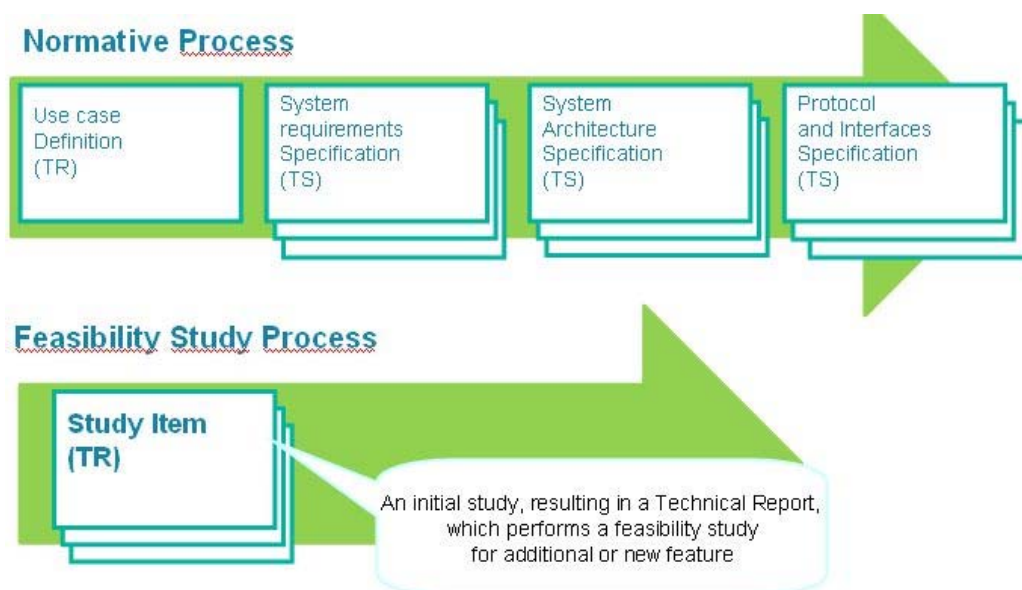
Normative Process

Use case Definition (TR)

System requirements Specification (TS)

System Architecture Specification (TS)

Protocol and Interfaces Specification (TS)

Feasibility Study Process

Study Item (TR)

An initial study, resulting in a Technical Report, which performs a feasibility study for additional or new feature